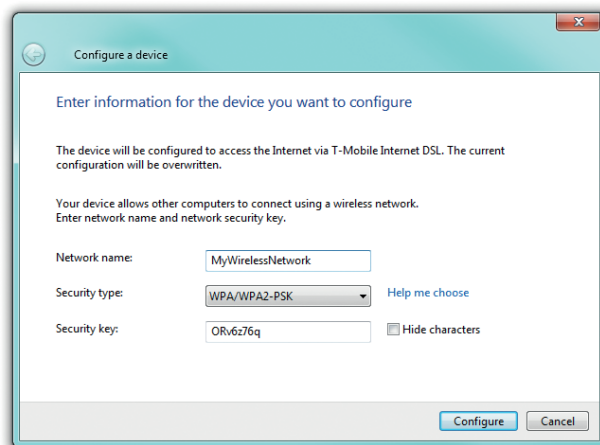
Configure a device

Enter information for the device you want to configure

The device will be configured to access the Internet via T-Mobile Internet DSL. The current configuration will be overwritten.

Your device allows other computers to connect using a wireless network.
Enter network name and network security key.

Network name: MyWirelessNetwork

Security type: WPA/WPA2-PSK Help me choose

Security key: ORv6z76q Hide characters

Configure Cancel